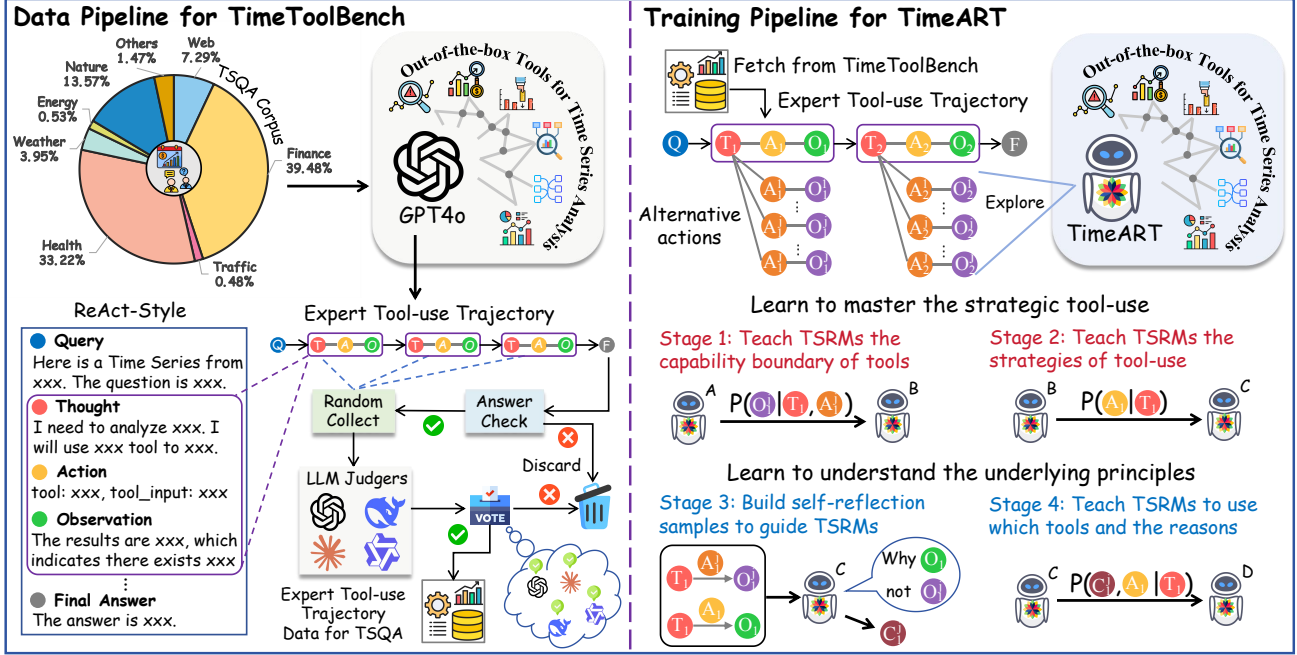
Data Pipeline for TimeToolBench

Others 1.47%
Web 7.29%
Nature 13.57%
Energy 0.53%
Weather 3.95%
Health 33.22%
Traffic 0.48%
Finance 39.48%
TSQA Corpus

Out-of-the-box Tools for Time Series Analysis

GPT4o

ReAct-Style

Query
Here is a Time Series from xxx. The question is xxx.

Thought
I need to analyze xxx. I will use xxx tool to xxx.

Action
tool: xxx, tool_input: xxx

Observation
The results are xxx, which indicates there exists xxx

⋮

Final Answer
The answer is xxx.

Expert Tool-use Trajectory

Q T A O T A O T A O F

Random Collect

Answer Check

Discard

LLM Judgers

VOTE

Expert Tool-use Trajectory Data for TSQA

Training Pipeline for TimeART

Fetch from TimeToolBench

Expert Tool-use Trajectory

Q $T_1$ $A_1$ $O_1$ $T_2$ $A_2$ $O_2$ F

Alternative actions

$A_1^1$ $O_1^1$ $A_1^j$ $O_1^j$ $A_1^J$ $O_1^J$

$A_2^1$ $O_2^1$ $A_2^j$ $O_2^j$ $A_2^J$ $O_2^J$

Explore

Out-of-the-box Tools for Time Series Analysis

TimeART

Learn to master the strategic tool-use

Stage 1: Teach TSRMs the capability boundary of tools

Stage 2: Teach TSRMs the strategies of tool-use

A $P(O_1^j|T_1, A_1^j)$ B

B $P(A_1|T_1)$ C

Learn to understand the underlying principles

Stage 3: Build self-reflection samples to guide TSRMs

Stage 4: Teach TSRMs to use which tools and the reasons

$T_1$ $A_1^j$ $O_1^j$
$T_1$ $A_1$ $O_1$

C Why $O_1$ not $O_1^j$

$C_1^j$

C $P(C_1^j, A_1|T_1)$ D